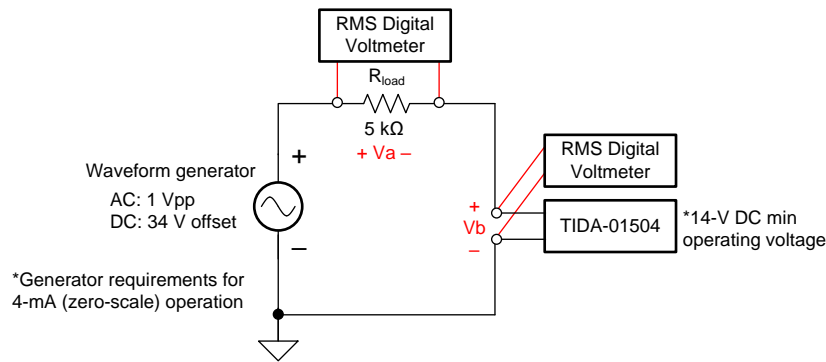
RMS Digital Voltmeter

$R_{load}$

5 kΩ

+ Va –

Waveform generator

AC: 1 Vpp

DC: 34 V offset

+

–

RMS Digital Voltmeter

+

Vb

–

TIDA-01504

*14-V DC min operating voltage

*Generator requirements for 4-mA (zero-scale) operation